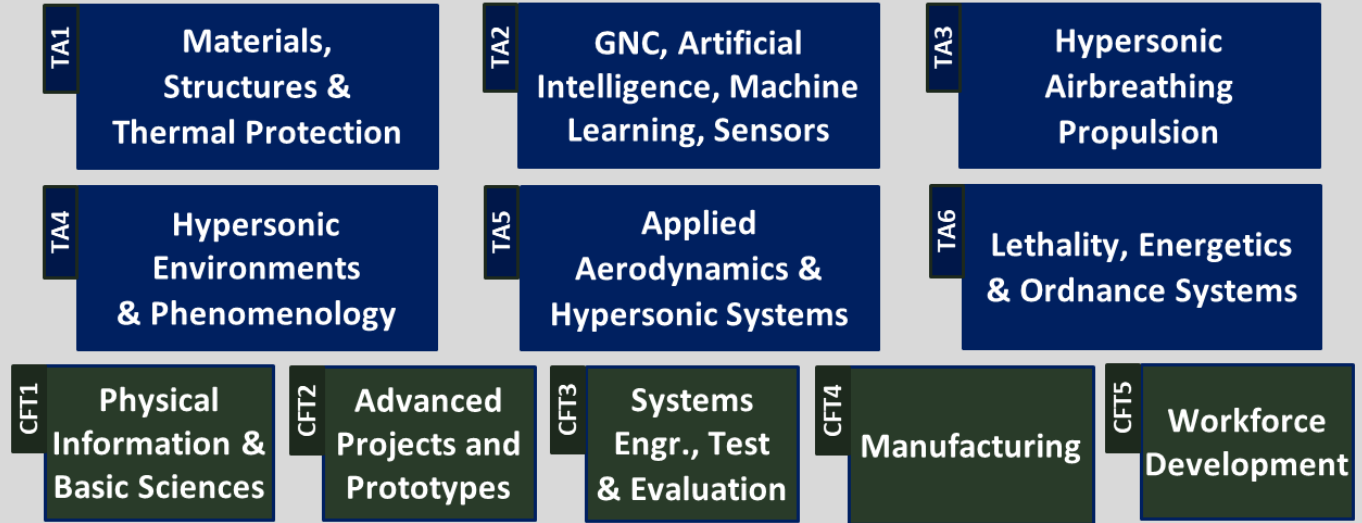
TA1
Materials, Structures & Thermal Protection

TA2
GNC, Artificial Intelligence, Machine Learning, Sensors

TA3
Hypersonic Airbreathing Propulsion

TA4
Hypersonic Environments & Phenomenology

TA5
Applied Aerodynamics & Hypersonic Systems

TA6
Lethality, Energetics & Ordnance Systems

CFT1
Physical Information & Basic Sciences

CFT2
Advanced Projects and Prototypes

CFT3
Systems Engr., Test & Evaluation

CFT4
Manufacturing

CFT5
Workforce Development